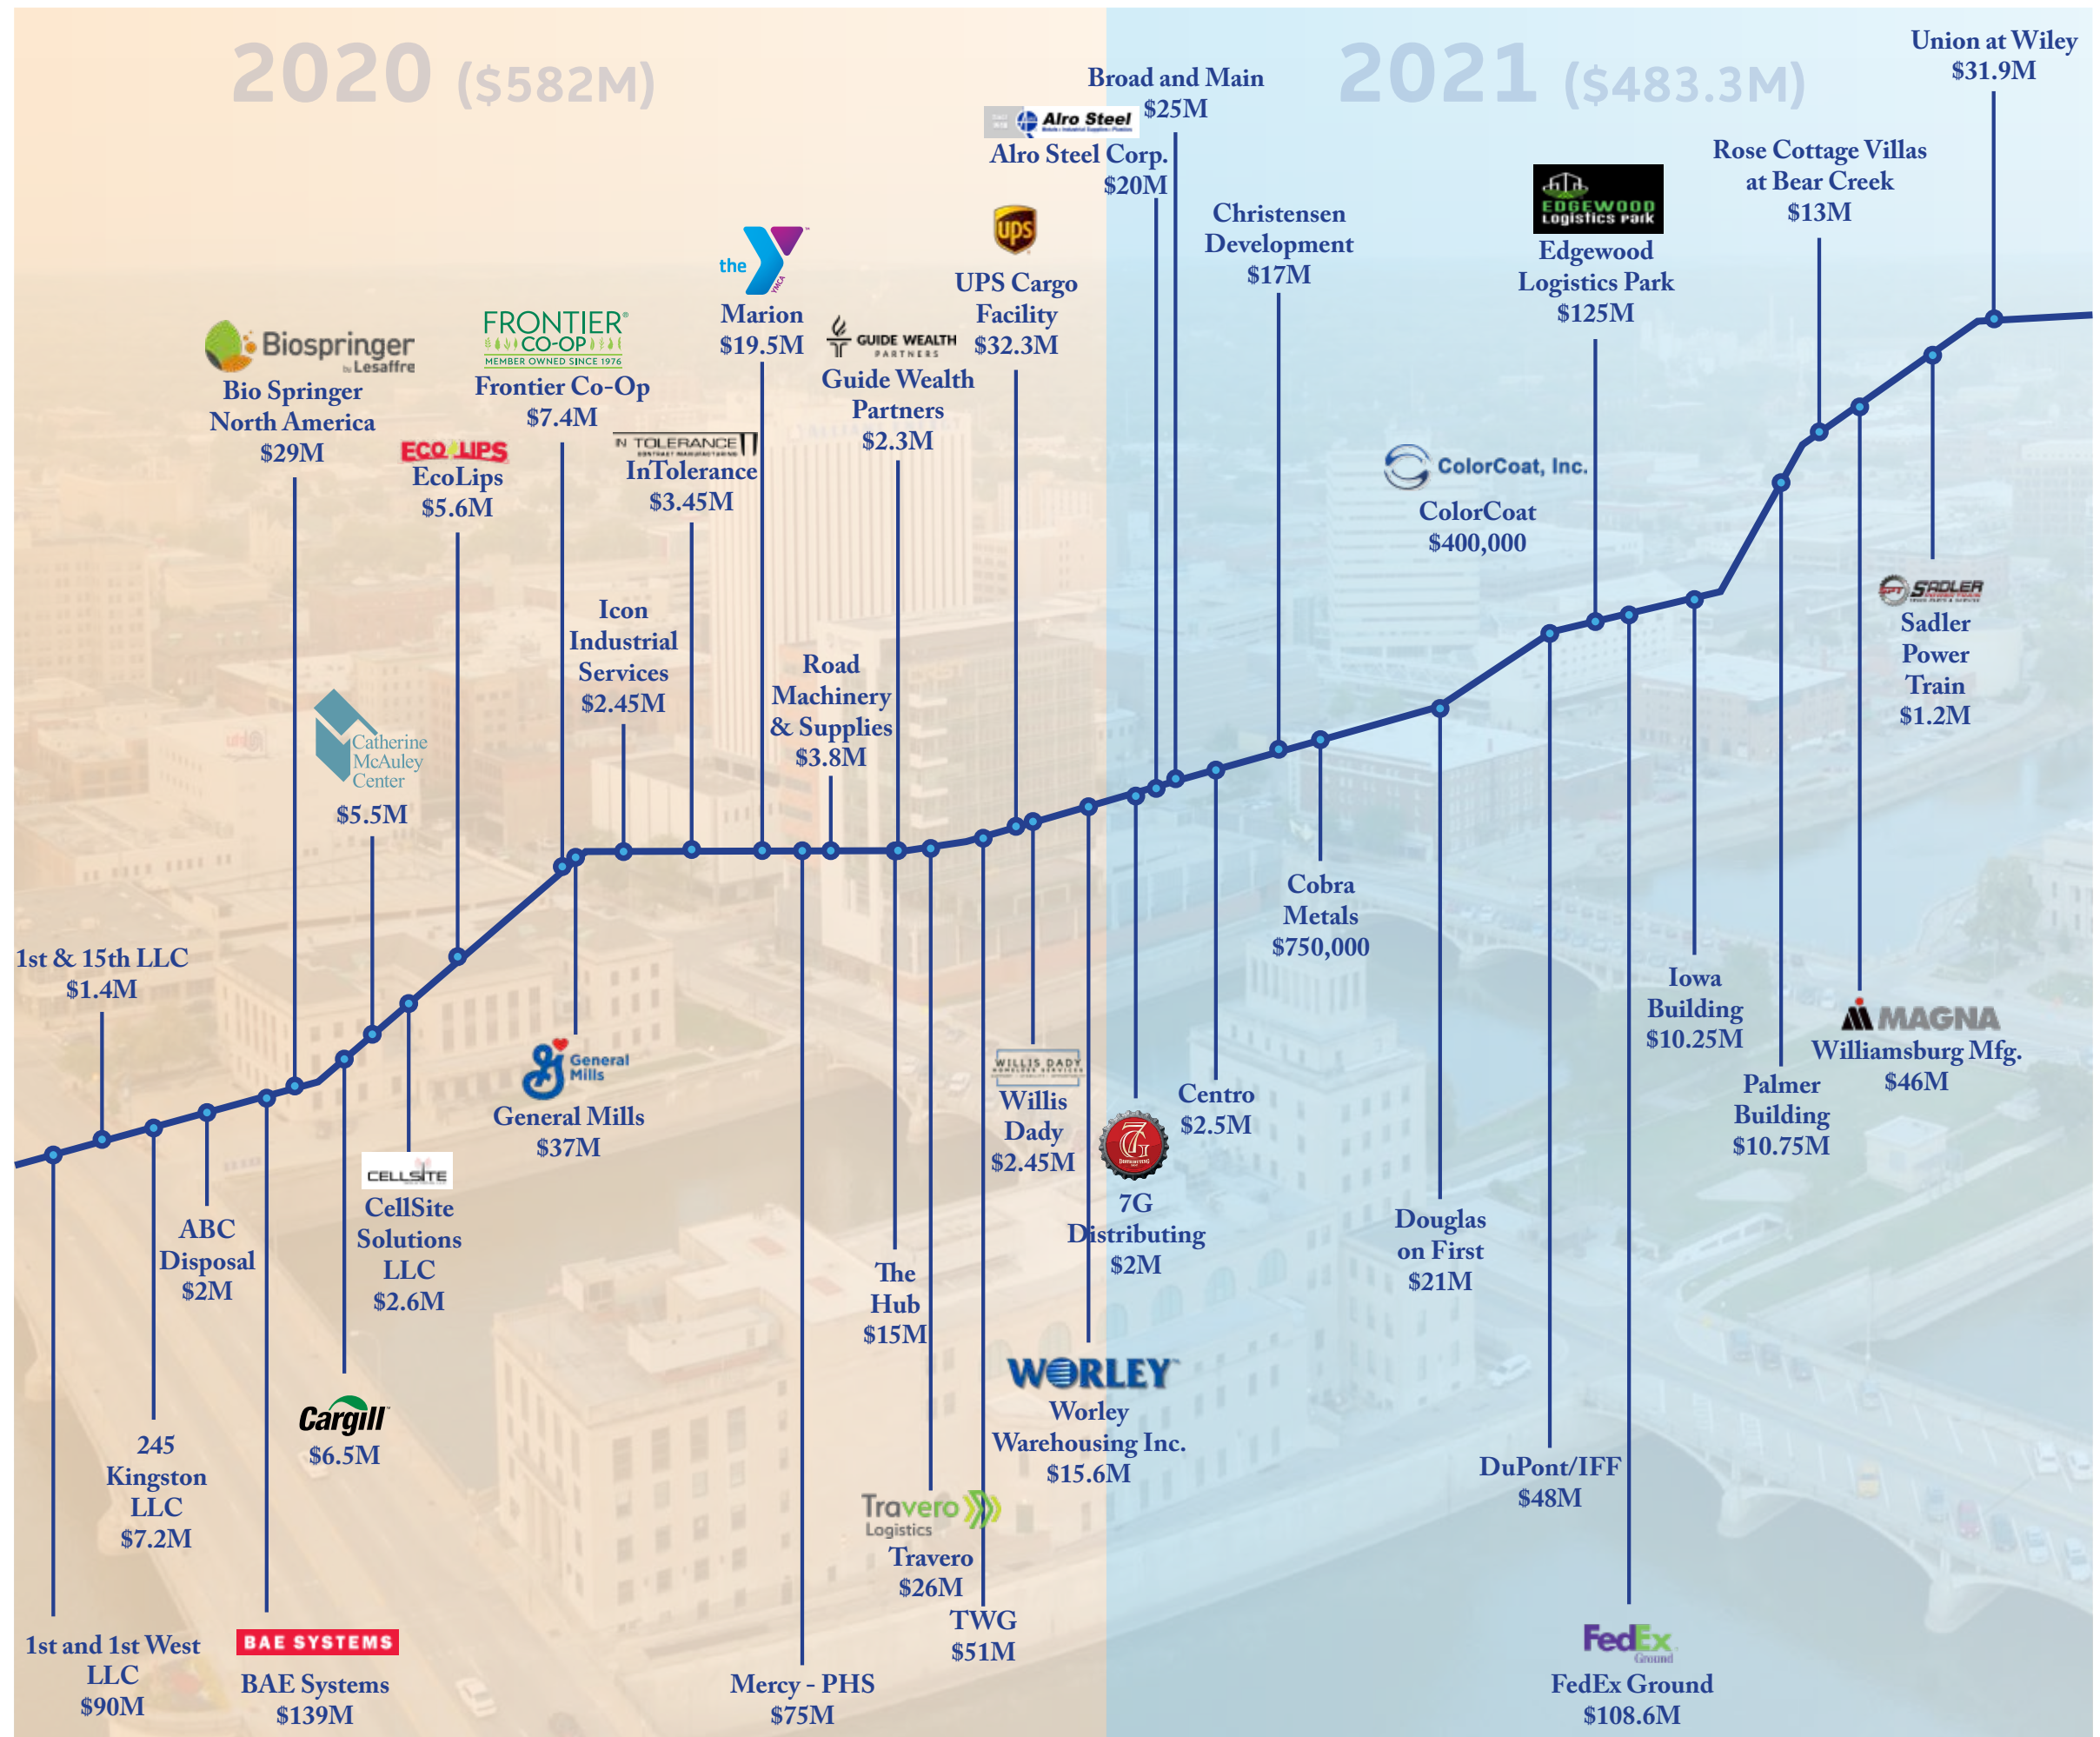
2020 ($582M)

2021 ($483.3M)

Union at Wiley
$31.9M

Broad and Main
$25M

Alro Steel
Alro Steel Corp.
$20M

Rose Cottage Villas at Bear Creek
$13M

Christensen Development
$17M

EDGEWOOD Logistics park
Edgewood Logistics Park
$125M

ups
UPS Cargo Facility
$32.3M

the Y YMCA
Marion
$19.5M

GUIDE WEALTH PARTNERS
Guide Wealth Partners
$2.3M

FRONTIER CO-OP MEMBER OWNED SINCE 1976
Frontier Co-Op
$7.4M

Biospringer by Lesaffre
Bio Springer North America
$29M

ECO LIPS
EcoLips
$5.6M

IN TOLERANCE
InTolerance
$3.45M

ColorCoat, Inc.
ColorCoat
$400,000

SADLER
Sadler Power Train
$1.2M

Icon Industrial Services
$2.45M

Road Machinery & Supplies
$3.8M

Catherine McAuley Center
$5.5M

Cobra Metals
$750,000

1st & 15th LLC
$1.4M

Iowa Building
$10.25M

MAGNA
Williamsburg Mfg.
$46M

General Mills
General Mills
$37M

WILLIS DADY
Willis Dady
$2.45M

Centro
$2.5M

Palmer Building
$10.75M

7G
7G Distributing
$2M

ABC Disposal
$2M

CELLSITE
CellSite Solutions LLC
$2.6M

Douglas on First
$21M

The Hub
$15M

WORLEY
Worley Warehousing Inc.
$15.6M

Cargill
$6.5M

245 Kingston LLC
$7.2M

DuPont/IFF
$48M

Travero Logistics
Travero
$26M

TWG
$51M

1st and 1st West LLC
$90M

BAE SYSTEMS
BAE Systems
$139M

Mercy - PHS
$75M

FedEx Ground
FedEx Ground
$108.6M